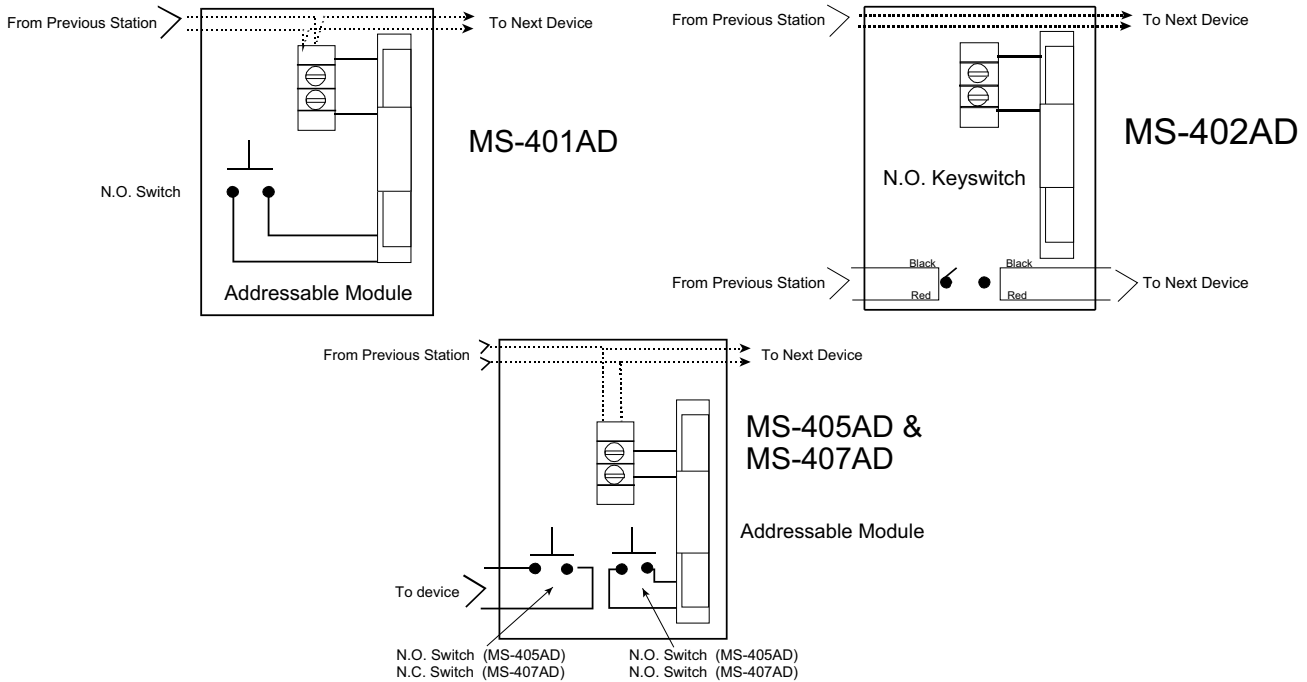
From Previous Station

To Next Device

MS-401AD

N.O. Switch

Addressable Module

From Previous Station

To Next Device

MS-402AD

N.O. Keyswitch

From Previous Station

Black

Red

Black

Red

To Next Device

From Previous Station

To Next Device

MS-405AD &
MS-407AD

Addressable Module

To device

N.O. Switch (MS-405AD)
N.C. Switch (MS-407AD)

N.O. Switch (MS-405AD)
N.O. Switch (MS-407AD)